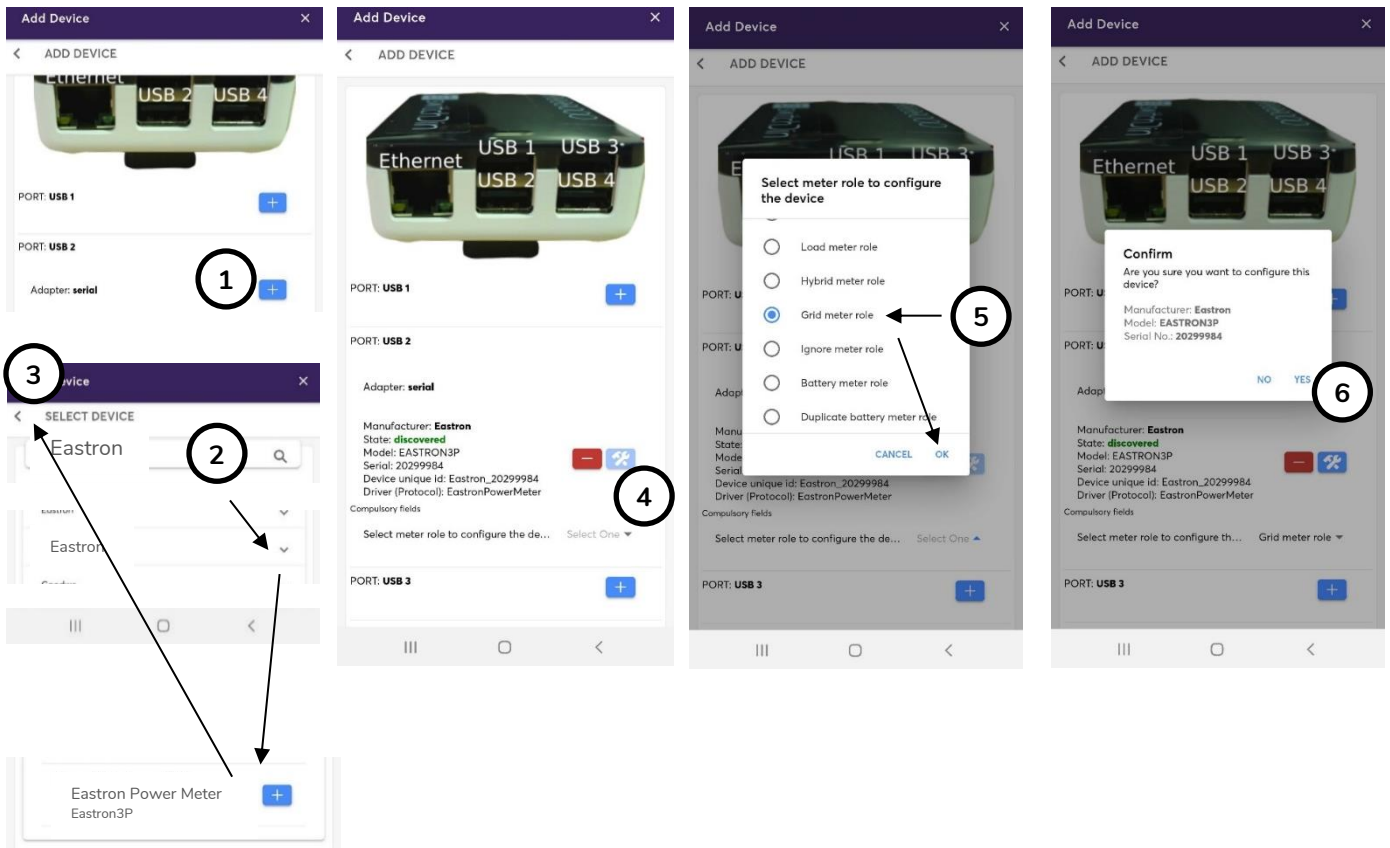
Add Device
×
ADD DEVICE
Ethernet USB 2 USB 4
PORT: USB 1
+
PORT: USB 2
Adapter: serial
1
+

3
Device
×
SELECT DEVICE
Eastron
2
Eastron
Eastron
Gardner
|||
◯
<

Eastron Power Meter
Eastron3P
+

Add Device
×
ADD DEVICE
Ethernet USB 1 USB 3
USB 2 USB 4
PORT: USB 1
+
PORT: USB 2
Adapter: serial
Manufacturer: Eastron
State: discovered
Model: EASTRON3P
Serial: 20299984
Device unique id: Eastron_20299984
Driver (Protocol): EastronPowerMeter
4
Compulsory fields
Select meter role to configure the de... Select One
PORT: USB 3
+
|||
◯
<

Add Device
×
ADD DEVICE
Select meter role to configure the device
Load meter role
Hybrid meter role
Grid meter role
5
Ignore meter role
Battery meter role
Duplicate battery meter role
CANCEL
OK
PORT: U
PORT: U
Adapt
Manu
State
Mode
Serial
Device unique id: Eastron_20299984
Driver (Protocol): EastronPowerMeter
Compulsory fields
Select meter role to configure the de... Select One
PORT: USB 3
|||
◯
<

Add Device
×
ADD DEVICE
Ethernet USB 1 USB 3
USB 2 USB 4
Confirm
Are you sure you want to configure this device?
Manufacturer: Eastron
Model: EASTRON3P
Serial No.: 20299984
NO
YES
6
PORT: U
PORT: U
Adapt
Manufacturer: Eastron
State: discovered
Model: EASTRON3P
Serial: 20299984
Device unique id: Eastron_20299984
Driver (Protocol): EastronPowerMeter
Compulsory fields
Select meter role to configure th... Grid meter role
PORT: USB 3
+
|||
◯
<